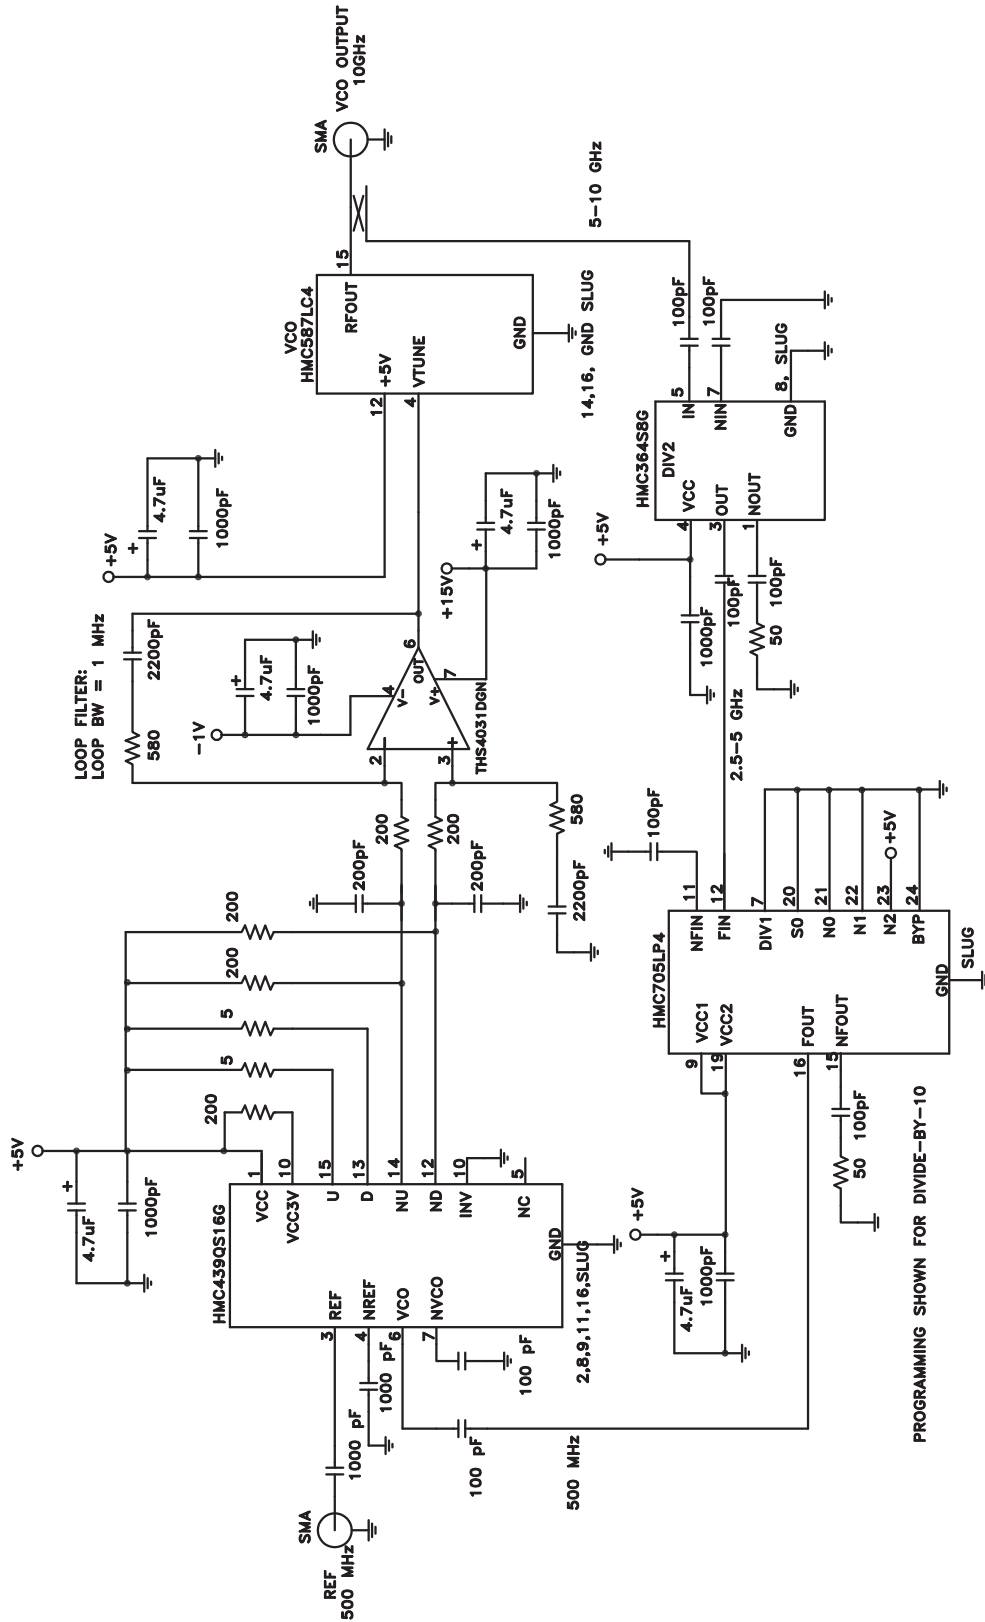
VCO OUTPUT
10GHz

SMA

5-10 GHz

15

VCO
HMC587LC4

RFOUT

+5V

VTUNE

GND

12

4

14,16, GND SLUG

100pF

100pF

5

7

8, SLUG

IN

NIN

GND

HMC364S8G

DIV2

VCC

OUT

NOUT

4

3

1

+5V

4.7uF

1000pF

+

4.7uF

1000pF

+

+15V

THS4031DGN

6

OUT

7

V+

V-

4

2

3

LOOP FILTER:
LOOP BW = 1 MHz

2200pF

580

4.7uF

1000pF

+

-1V

1000pF

100pF

100pF

50

2.5-5 GHz

580

2200pF

200

200

200pF

200pF

100pF

11

12

7

20

21

22

23

24

+5V

NFIN

FIN

DIV1

S0

N0

N1

N2

BYP

HMC705LP4

VCC1

VCC2

FOUT

NFOUT

GND

SLUG

9

19

16

15

100pF

50

200

200

5

5

200

+5V

4.7uF

1000pF

+

1

10

15

13

14

12

10

5

VCC

VCC3V

U

D

NU

ND

INV

NC

HMC439QS16G

GND

2,8,9,11,16,SLUG

REF

NREF

VCO

NVCO

3

4

6

7

+5V

4.7uF

1000pF

+

1000 pF

1000 pF

100 pF

100 pF

500 MHz

SMA

REF
500 MHz

PROGRAMMING SHOWN FOR DIVIDE-BY-10